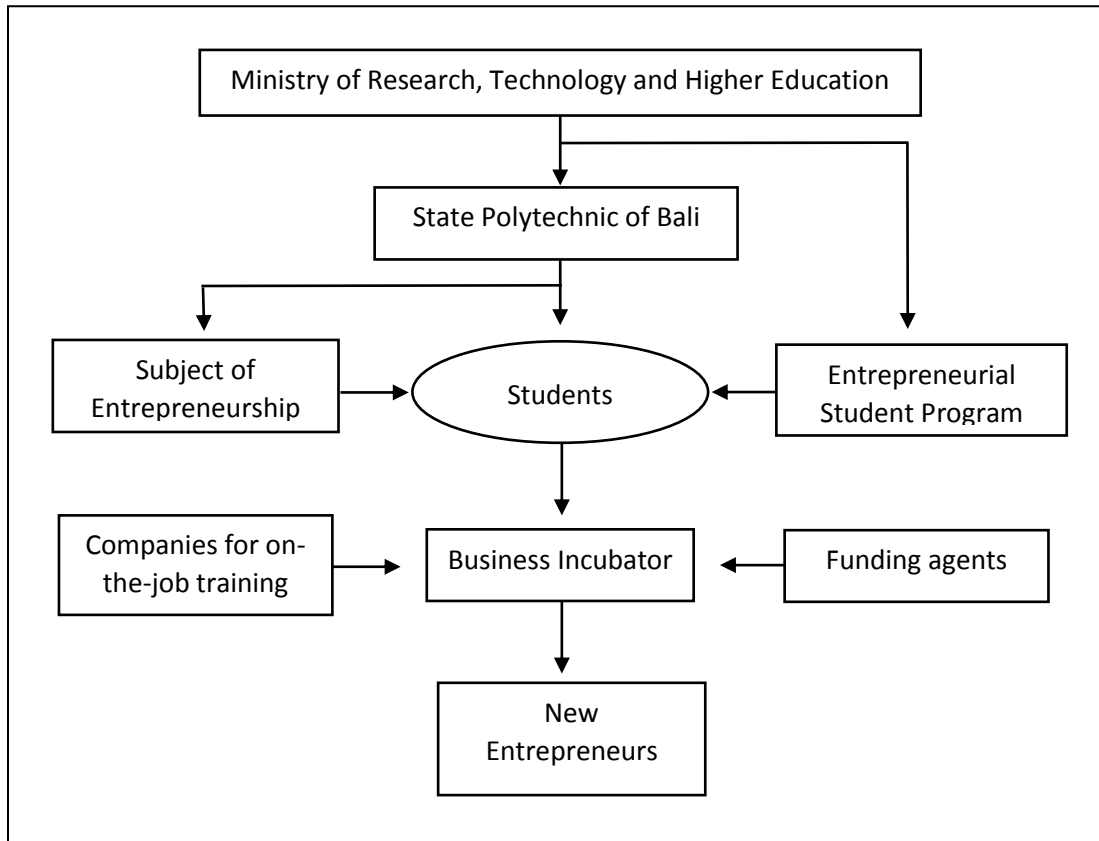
Ministry of Research, Technology and Higher Education

State Polytechnic of Bali

Subject of Entrepreneurship

Students

Entrepreneurial Student Program

Companies for on-the-job training

Business Incubator

Funding agents

New Entrepreneurs